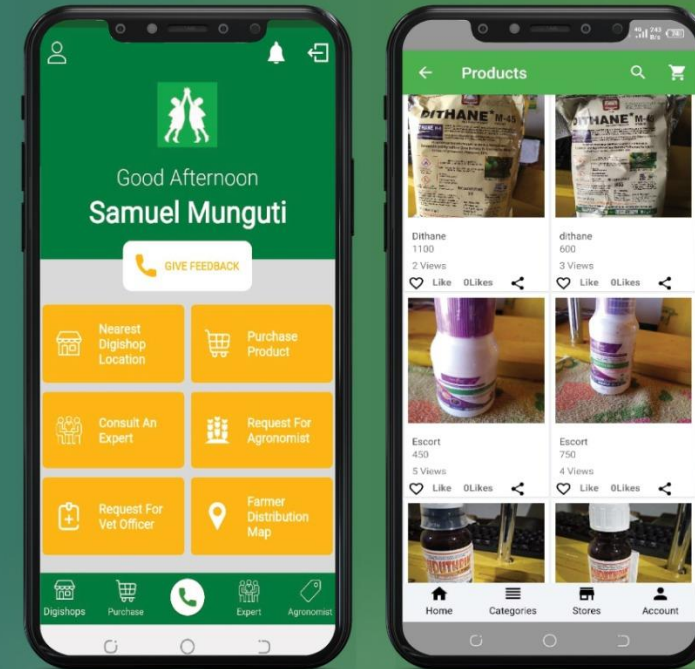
Good Afternoon

Samuel Munguti

GIVE FEEDBACK

Nearest Digishop Location

Purchase Product

Consult An Expert

Request For Agronomist

Request For Vet Officer

Farmer Distribution Map

Digishops Purchase Expert Agronomist

Products

DITHANE M-45

DITHANE M-45

Dithane
1100
2 Views
Like 0Likes

dithane
600
3 Views
Like 0Likes

Escort
450
5 Views
Like 0Likes

Escort
750
4 Views
Like 0Likes

Home Categories Stores Account